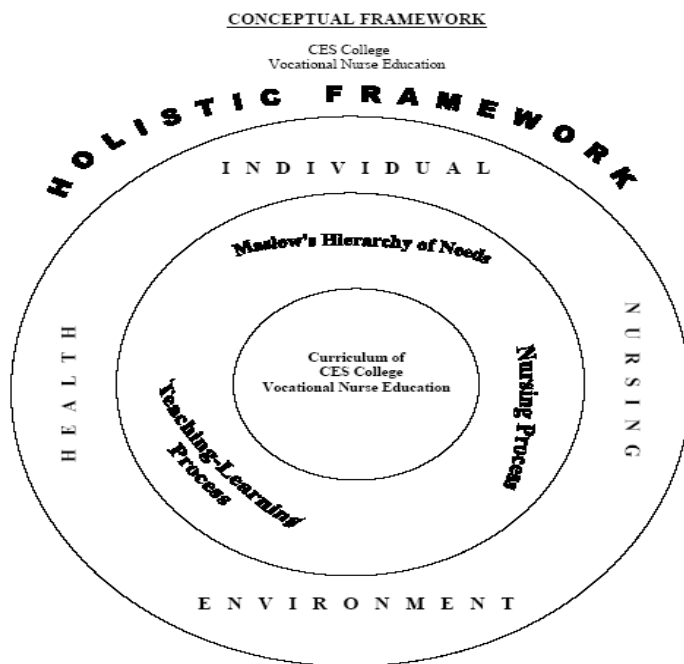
CONCEPTUAL FRAMEWORK

CES College
Vocational Nurse Education

HOLISTIC FRAMEWORK

INDIVIDUAL

Maslow's Hierarchy of Needs

HEALTH

NURSING

Curriculum of
CES College
Vocational Nurse Education

Teaching-Learning Process

Nursing Process

ENVIRONMENT